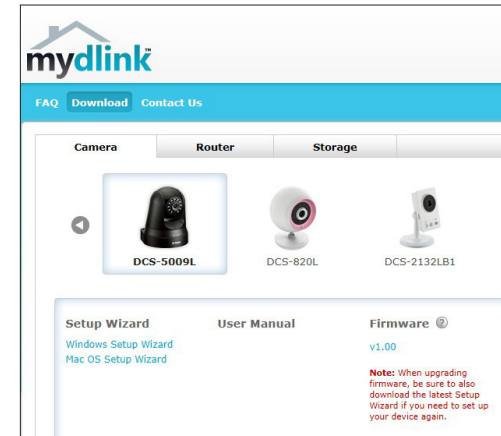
mydlink™

FAQ Download Contact Us

Camera Router Storage

DCS-5009L DCS-820L DCS-2132LB1

Setup Wizard
Windows Setup Wizard
Mac OS Setup Wizard

User Manual

Firmware
v1.00

Note: When upgrading firmware, be sure to also download the latest Setup Wizard if you need to set up your device again.